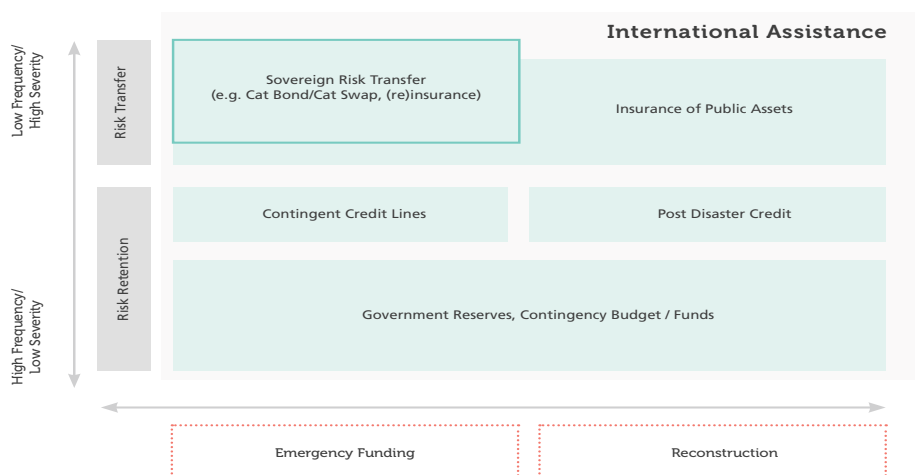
International Assistance

Low Frequency/ High Severity

High Frequency/ Low Severity

Risk Transfer

Risk Retention

Sovereign Risk Transfer (e.g. Cat Bond/Cat Swap, (re)insurance)

Insurance of Public Assets

Contingent Credit Lines

Post Disaster Credit

Government Reserves, Contingency Budget / Funds

Emergency Funding

Reconstruction